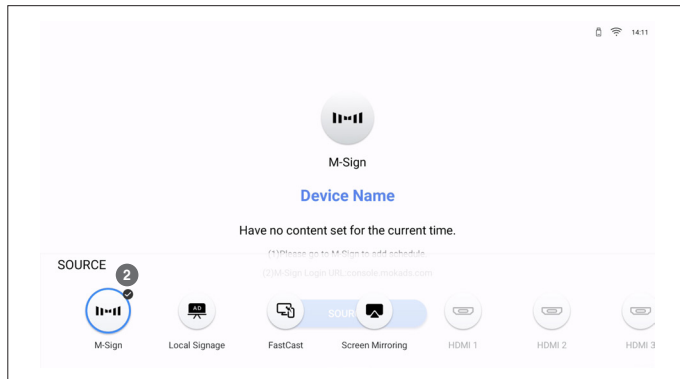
14:11

M-Sign

Device Name

Have no content set for the current time.

(1)Please go to M-Sign to add schedule.

(2)M-Sign Login URL:console.mokids.com

SOURCE

2

AD

SOUR

M-Sign
Local Signage
FastCast
Screen Mirroring
HDMI 1
HDMI 2
HDMI 3